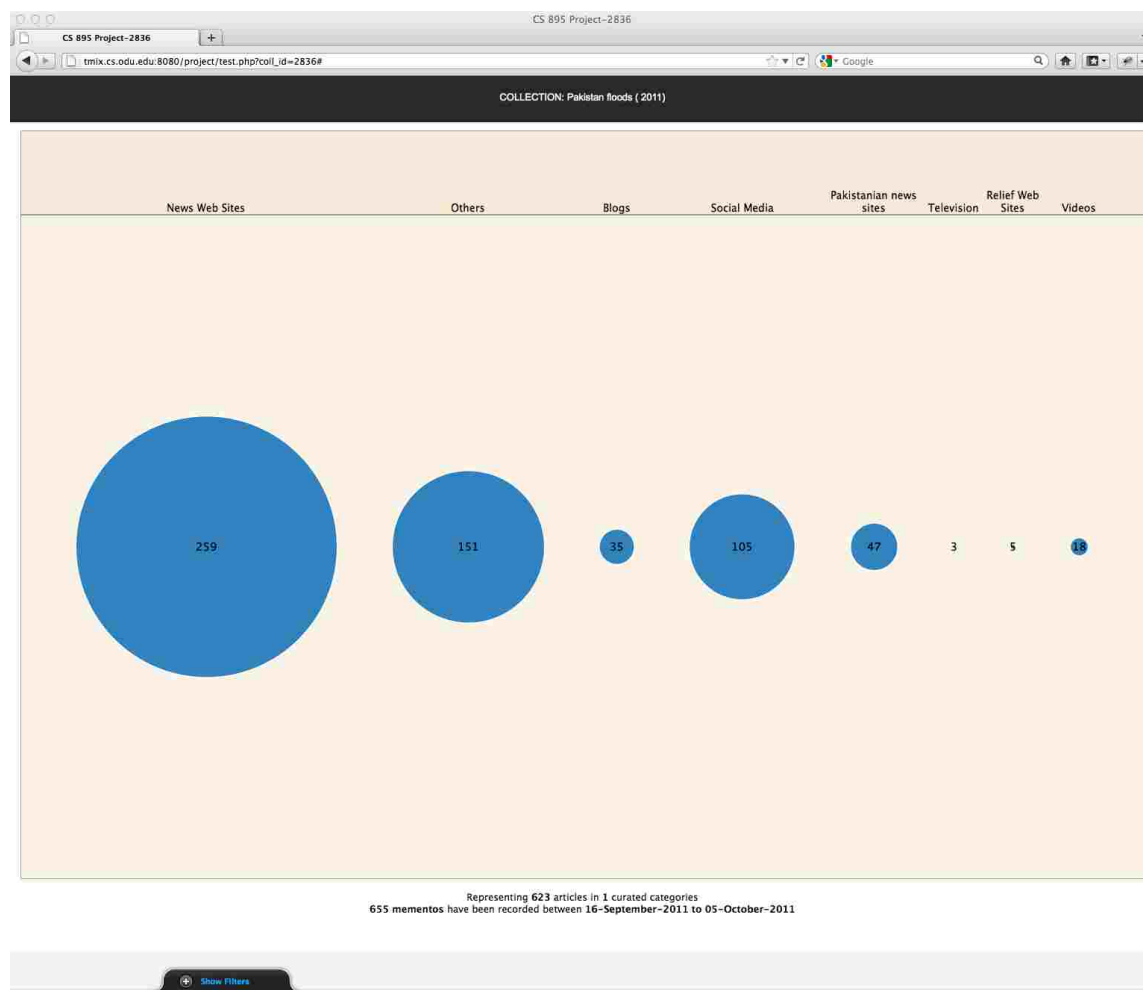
CS 895 Project-2836

CS 895 Project-2836

tmix.cs.odu.edu:8080/project/test.php?coll_id=2836#

Google

COLLECTION: Pakistan floods ( 2011)

| News Web Sites | Others | Blogs | Social Media | Pakistanian news sites | Television | Relief Web Sites | Videos |
|---|---|---|---|---|---|---|---|
| 259 | 151 | 35 | 105 | 47 | 3 | 5 | 18 |

Representing **623** articles in **1** curated categories
**655 mementos** have been recorded between **16-September-2011 to 05-October-2011**

Show Filters